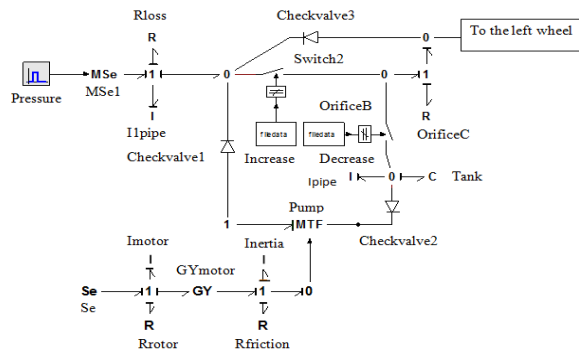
Rloss
Checkvalve3
To the left wheel
R
0
MSe
1
0
Switch2
0
1
Pressure
MSe1
I
Increase
OrificeB
R
I1pipe
filedata
filedata
OrificeC
Checkvalve1
Decrease
Ipipe
I
0
C
Tank
1
Pump
MTF
Checkvalve2
Imotor
Inertia
I
GYmotor
I
Se
1
GY
1
0
Se
R
R
Rrotor
Rfriction